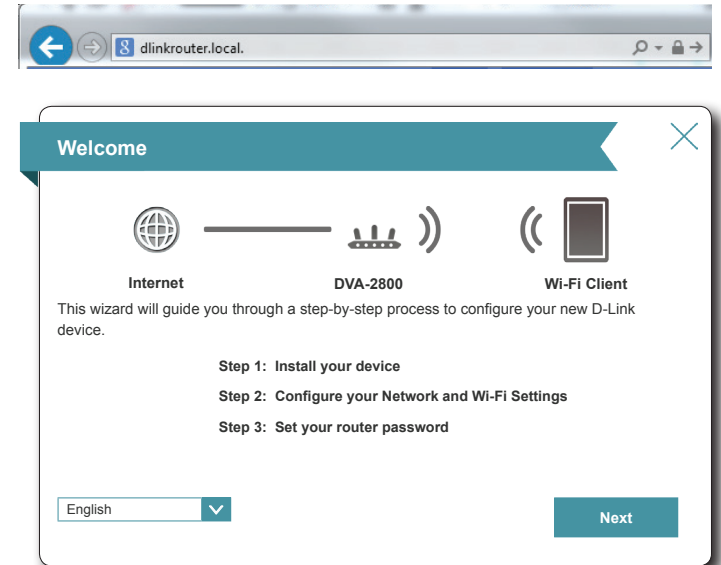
dlinkrouter.local.

Welcome

Internet

DVA-2800

Wi-Fi Client

This wizard will guide you through a step-by-step process to configure your new D-Link device.

Step 1: Install your device

Step 2: Configure your Network and Wi-Fi Settings

Step 3: Set your router password

English

Next